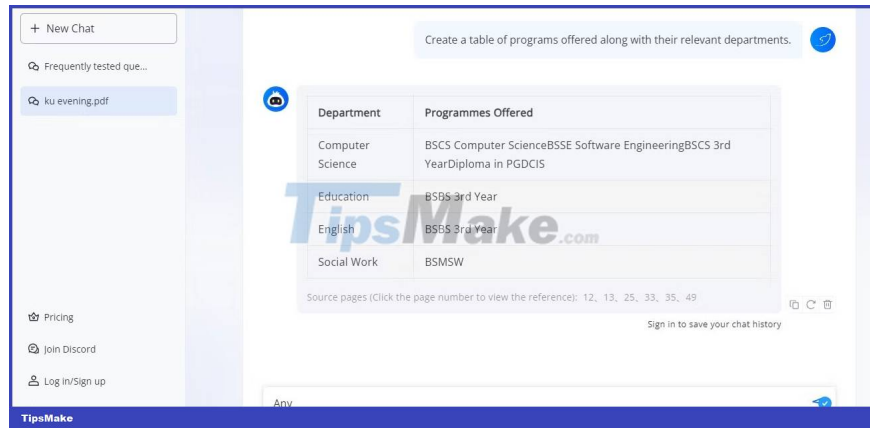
+ New Chat

Frequently tested que...

ku evening.pdf

Pricing

Join Discord

Log in/Sign up

Create a table of programs offered along with their relevant departments.

| Department | Programmes Offered |
|---|---|
| Computer Science | BSCS Computer ScienceBSSE Software EngineeringBSCS 3rd YearDiploma in PGDCIS |
| Education | BSBS 3rd Year |
| English | BSBS 3rd Year |
| Social Work | BSMSW |

Source pages (Click the page number to view the reference): 12, 13, 25, 33, 35, 49

Sign in to save your chat history

Any

TipsMake

TipsMake.com